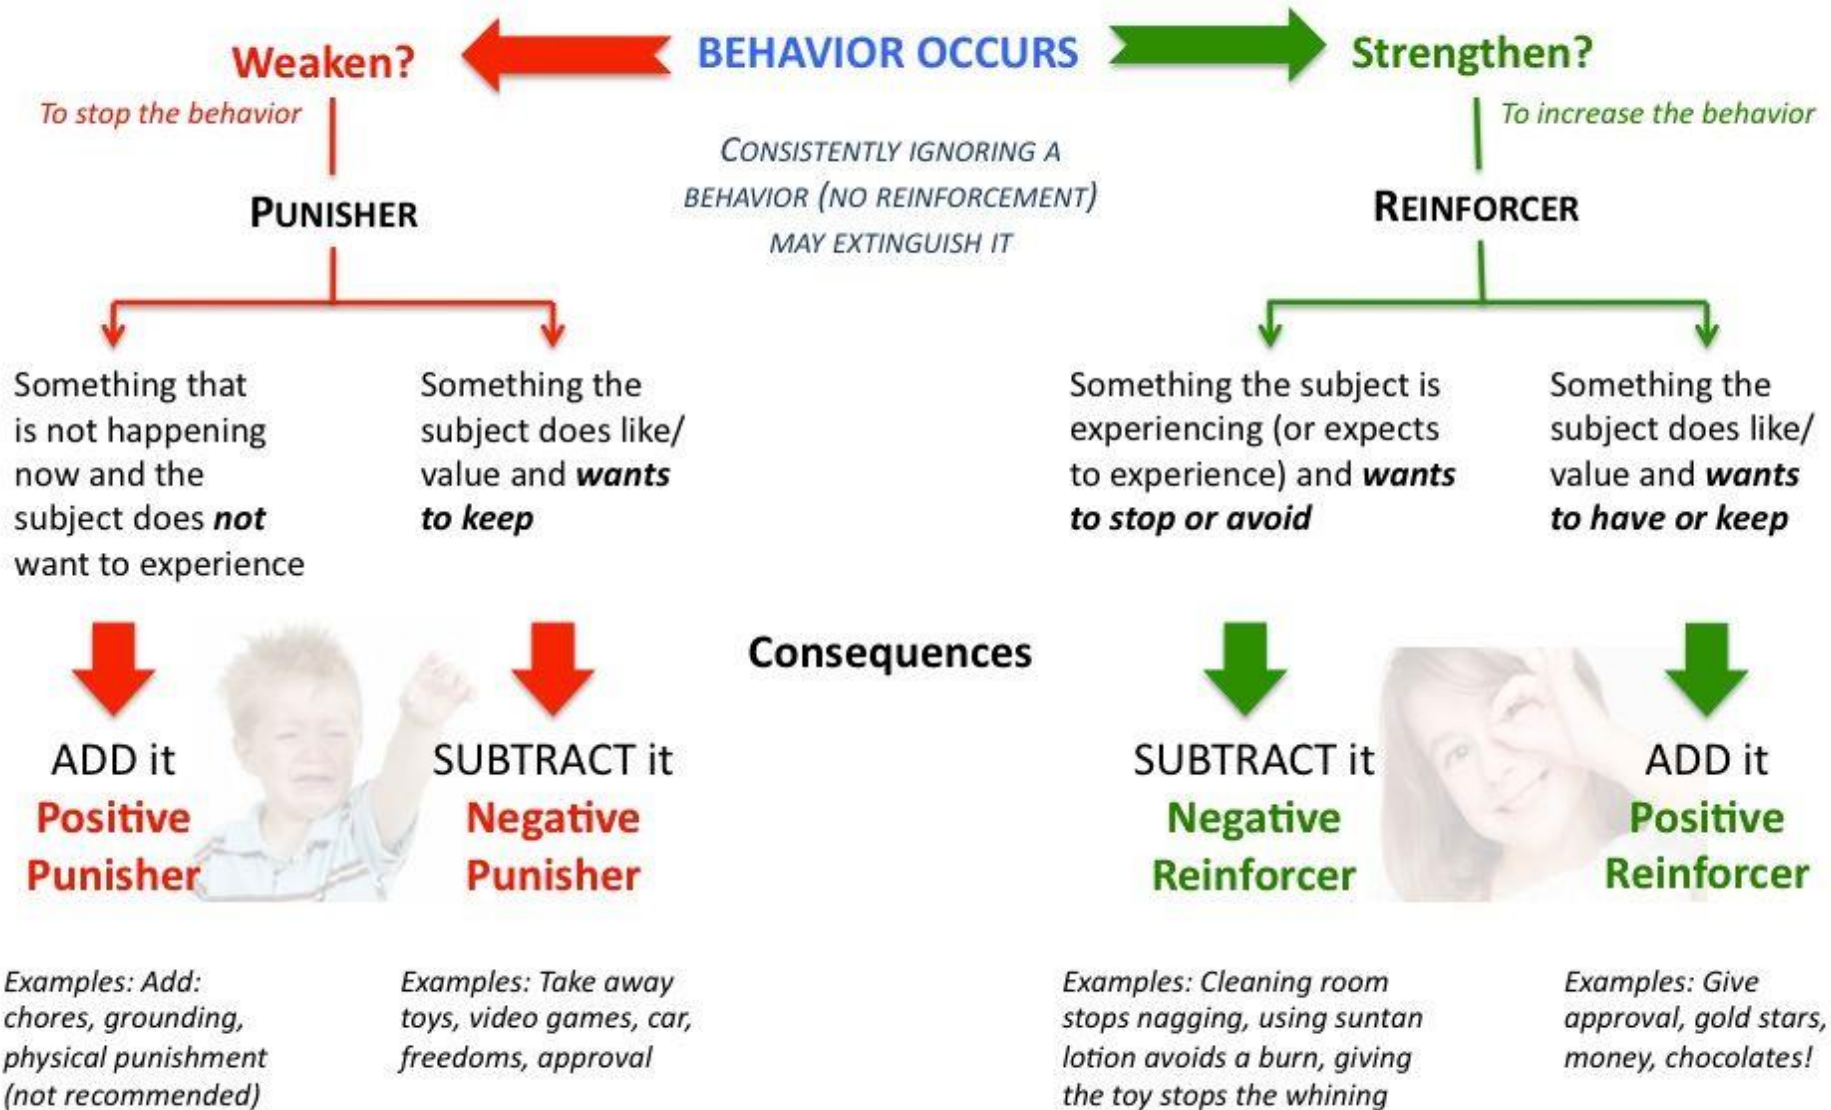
Weaken? BEHAVIOR OCCURS Strengthen?

To stop the behavior

To increase the behavior

PUNISHER

CONSISTENTLY IGNORING A BEHAVIOR (NO REINFORCEMENT) MAY EXTINGUISH IT

REINFORCER

Something that is not happening now and the subject does ***not*** want to experience

Something the subject does like/ value and ***wants to keep***

Something the subject is experiencing (or expects to experience) and ***wants to stop or avoid***

Something the subject does like/ value and ***wants to have or keep***

Consequences

ADD it
Positive Punisher

SUBTRACT it
Negative Punisher

SUBTRACT it
Negative Reinforcer

ADD it
Positive Reinforcer

*Examples: Add: chores, grounding, physical punishment (not recommended)*

*Examples: Take away toys, video games, car, freedoms, approval*

*Examples: Cleaning room stops nagging, using suntan lotion avoids a burn, giving the toy stops the whining*

*Examples: Give approval, gold stars, money, chocolates!*